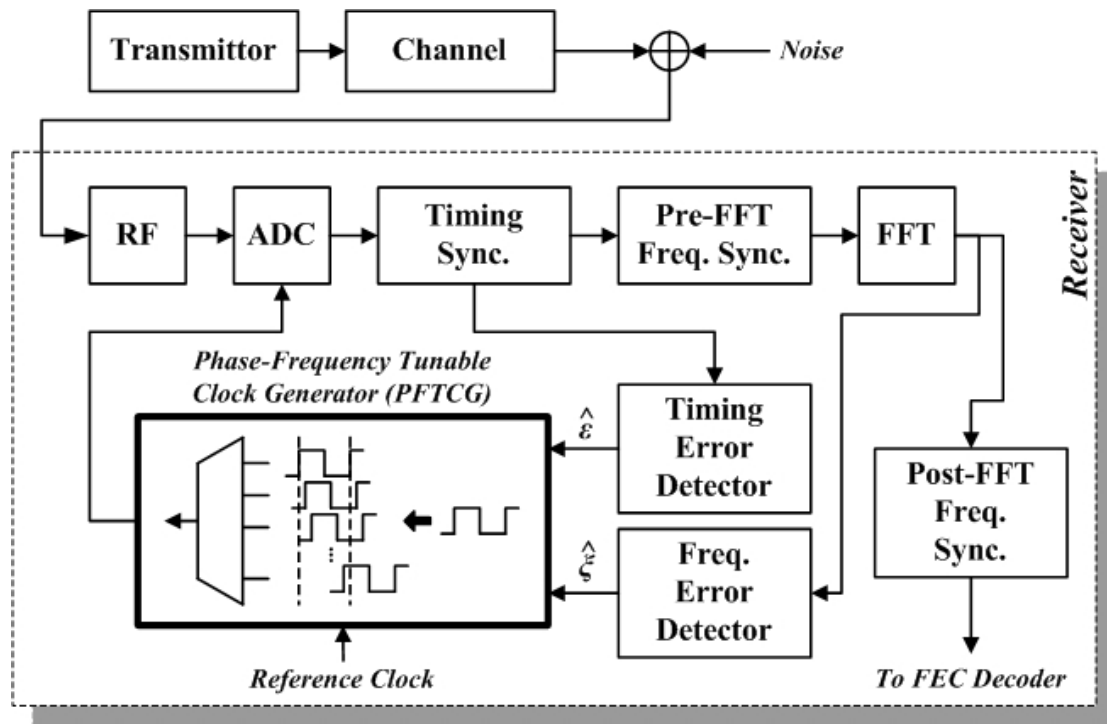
Transmittor

Channel

Noise

Receiver

RF

ADC

Timing Sync.

Pre-FFT Freq. Sync.

FFT

Phase-Frequency Tunable Clock Generator (PFTCG)

$\hat{\varepsilon}$

Timing Error Detector

$\hat{\xi}$

Freq. Error Detector

Post-FFT Freq. Sync.

Reference Clock

To FEC Decoder